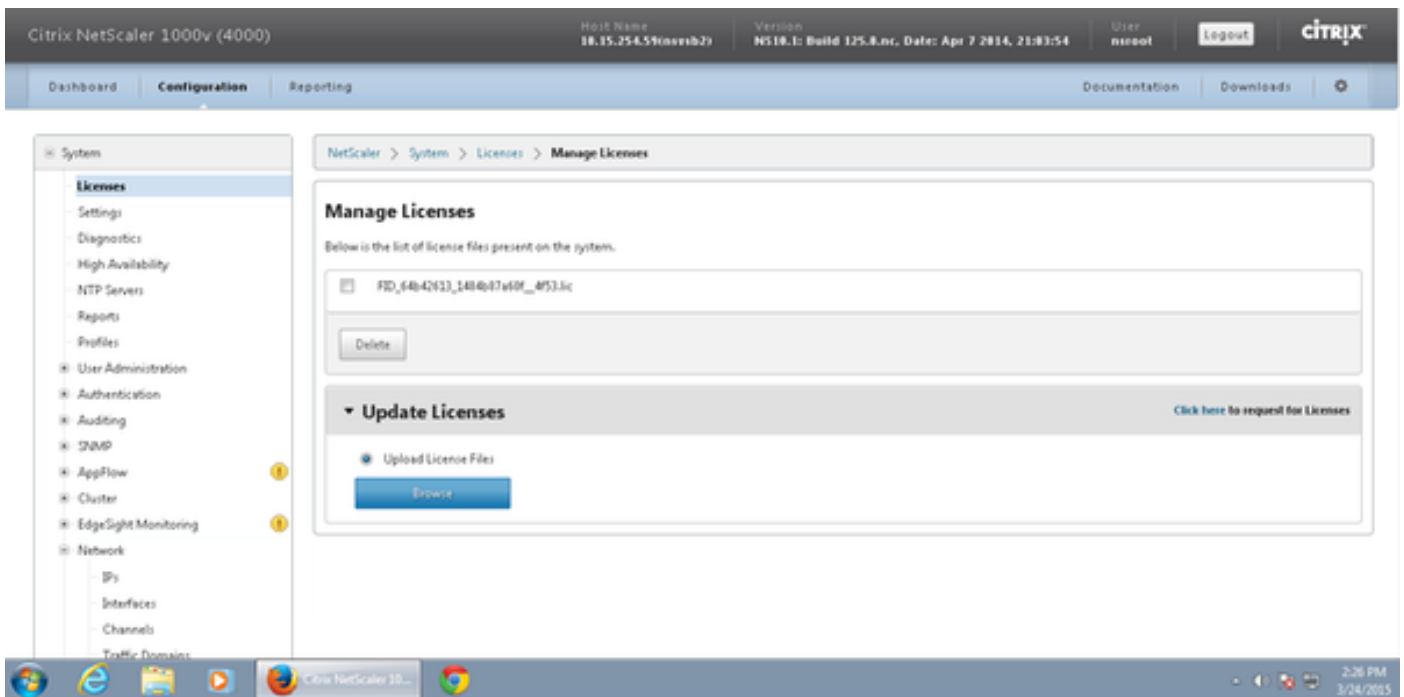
Citrix NetScaler 1000v (4000)

Host Name
10.15.254.59(nsvsb2)

Version
NS10.1: Build 125.8.nc, Date: Apr 7 2014, 21:03:54

User
nsroot

Logout

CITRIX

Dashboard
Configuration
Reporting

Documentation
Downloads

System
Licenses
Settings
Diagnostics
High Availability
NTP Servers
Reports
Profiles
User Administration
Authentication
Auditing
SNMP
AppFlow
Cluster
EdgeSight Monitoring
Network
IPs
Interfaces
Channels
Traffic Domains

NetScaler > System > Licenses > Manage Licenses

Manage Licenses

Below is the list of license files present on the system.

FID_64b42613_1484b07a60f__4f53.lic

Delete

Update Licenses

Click here to request for Licenses

Upload License Files

Browse

Citrix NetScaler 10...

2:26 PM
3/24/2015